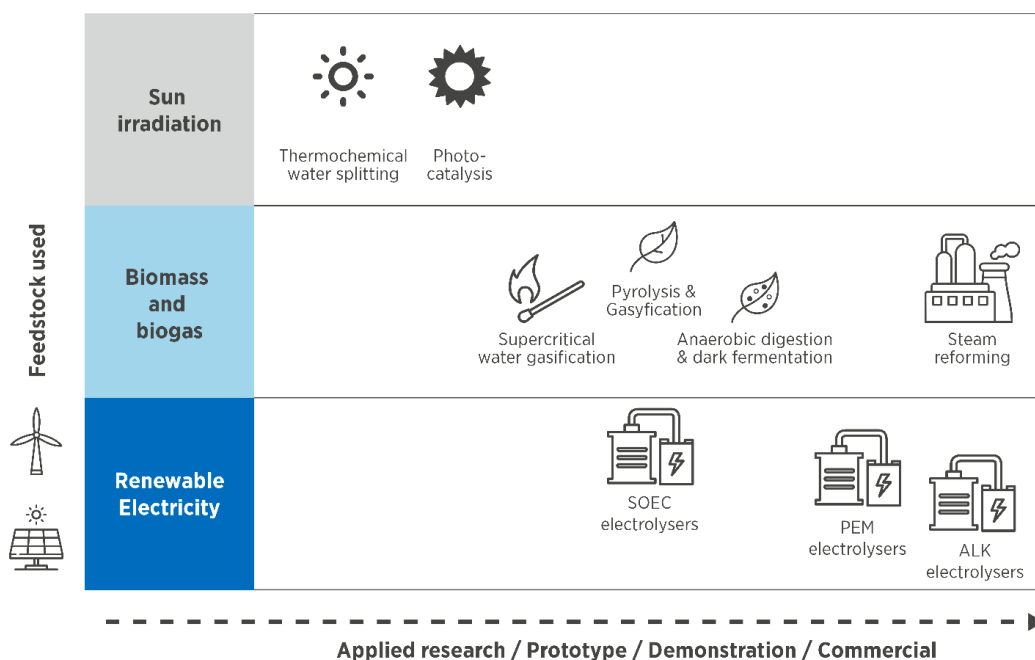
Feedstock used

Sun irradiation

Thermochemical water splitting

Photocatalysis

Biomass and biogas

Pyrolysis & Gasyfication

Supercritical water gasification

Anaerobic digestion & dark fermentation

Steam reforming

Renewable Electricity

SOEC electrolysers

PEM electrolysers

ALK electrolysers

Applied research / Prototype / Demonstration / Commercial